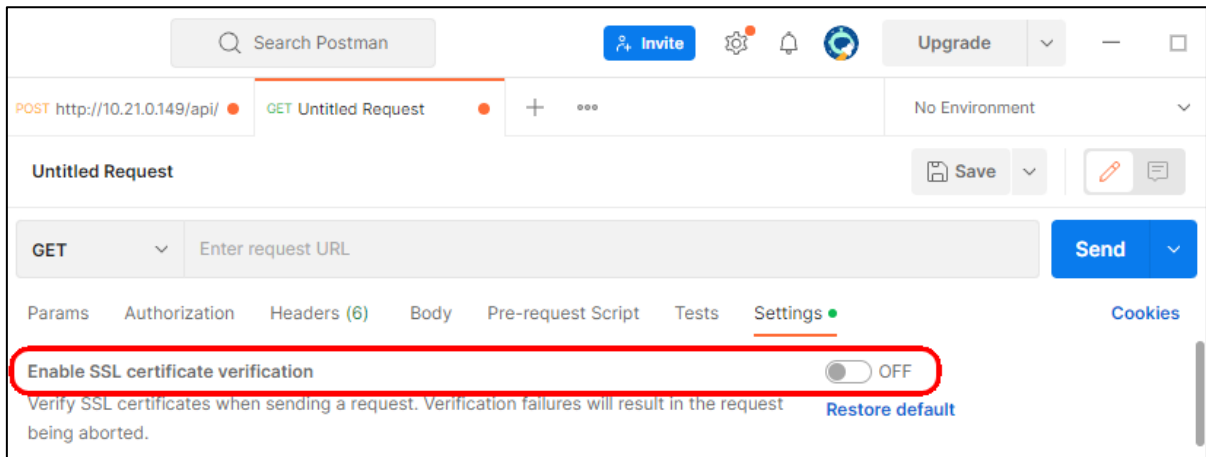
Search Postman
Invite
Upgrade

POST http://10.21.0.149/api/
GET Untitled Request
No Environment

Untitled Request
Save

GET
Enter request URL
Send

Params Authorization Headers (6) Body Pre-request Script Tests Settings
Cookies

Enable SSL certificate verification
OFF
Verify SSL certificates when sending a request. Verification failures will result in the request being aborted.
Restore default